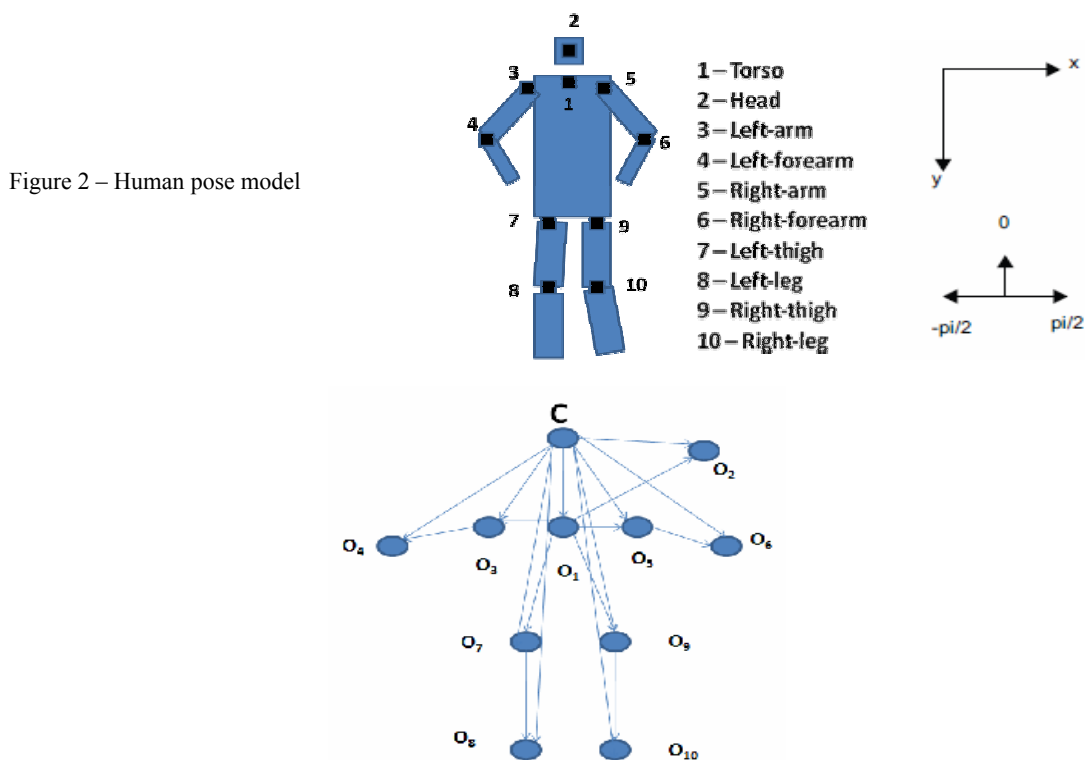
Figure 2 – Human pose model

2
3
5
1
4
6
7
9
8
10

1 – Torso
2 – Head
3 – Left-arm
4 – Left-forearm
5 – Right-arm
6 – Right-forearm
7 – Left-thigh
8 – Left-leg
9 – Right-thigh
10 – Right-leg

x
y
0
-pi/2
pi/2

C
$O_2$
$O_4$
$O_3$
$O_1$
$O_5$
$O_6$
$O_7$
$O_9$
$O_8$
$O_{10}$